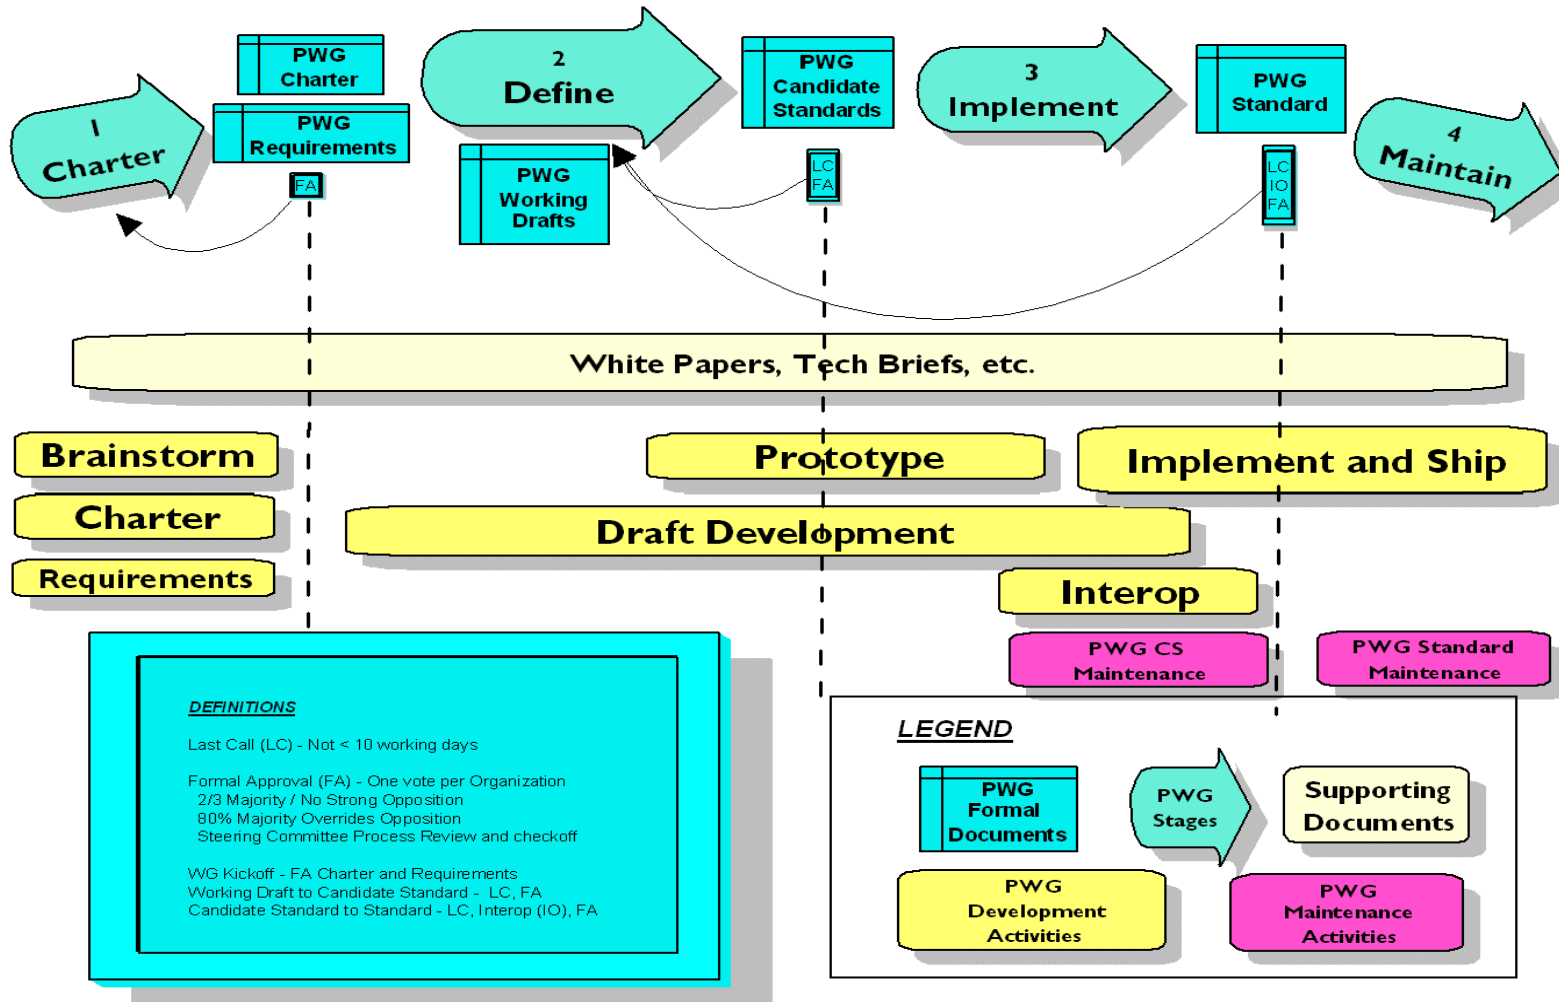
1
Charter

PWG Charter

PWG Requirements

FA

2
Define

PWG Working Drafts

PWG Candidate Standards

LC
FA

3
Implement

PWG Standard

LC
IO
FA

4
Maintain

White Papers, Tech Briefs, etc.

Brainstorm

Charter

Requirements

Prototype

Implement and Ship

Draft Development

Interop

PWG CS Maintenance

PWG Standard Maintenance

DEFINITIONS

Last Call (LC) - Not < 10 working days

Formal Approval (FA) - One vote per Organization
2/3 Majority / No Strong Opposition
80% Majority Overrides Opposition
Steering Committee Process Review and checkoff

WG Kickoff - FA Charter and Requirements
Working Draft to Candidate Standard - LC, FA
Candidate Standard to Standard - LC, Interop (IO), FA

LEGEND

PWG Formal Documents

PWG Stages

Supporting Documents

PWG Development Activities

PWG Maintenance Activities